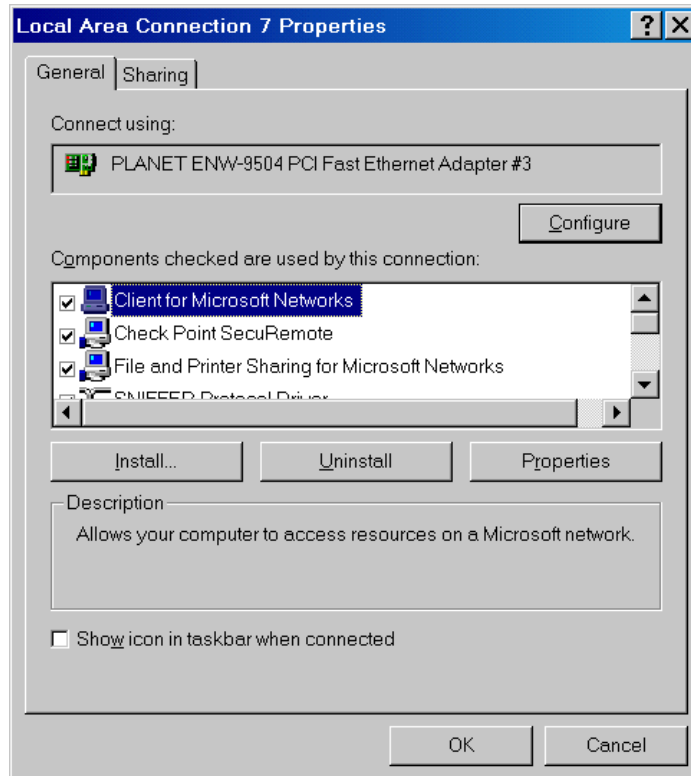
Local Area Connection 7 Properties

? X

General | Sharing

Connect using:

PLANET ENW-9504 PCI Fast Ethernet Adapter #3

Configure

Components checked are used by this connection:

Client for Microsoft Networks
Check Point SecuRemote
File and Printer Sharing for Microsoft Networks
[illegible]

Install... | Uninstall | Properties

Description

Allows your computer to access resources on a Microsoft network.

Show icon in taskbar when connected

OK | Cancel